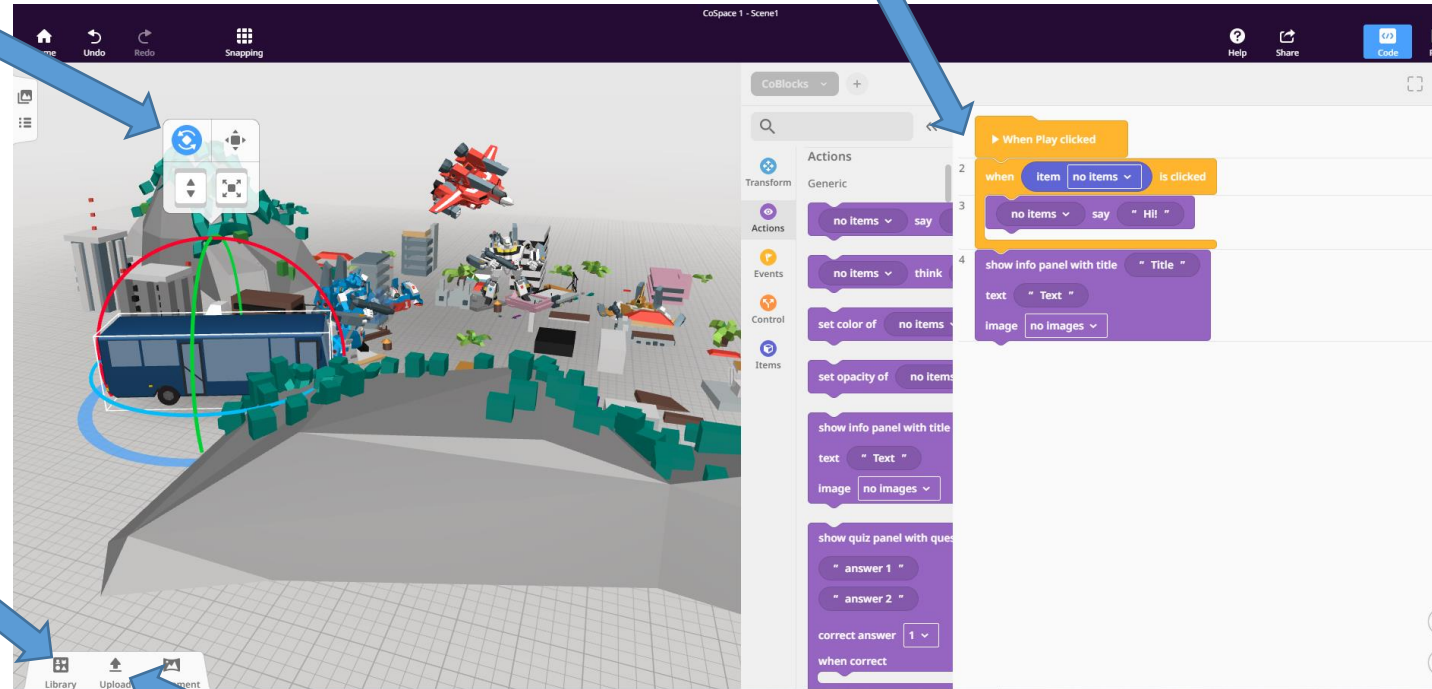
CoSpace 1 - Scene1

me Undo Redo Snapping

Help Share Code

CoBlocks +

Transform
Actions
Events
Control
Items

Actions
Generic

no items say

no items think

set color of no items

set opacity of no items

show info panel with title
text " Text "
image no images

show quiz panel with ques
" answer 1 "
" answer 2 "
correct answer 1
when correct

When Play clicked
2 when item no items is clicked
3 no items say " Hi! "
4 show info panel with title " Title "
text " Text "
image no images

Library Upload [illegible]ment